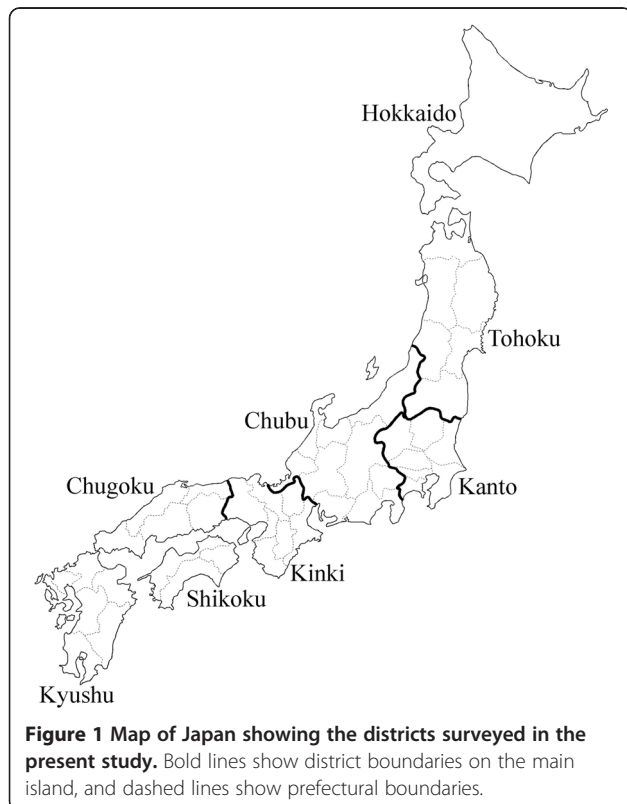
Hokkaido

Tohoku

Chubu

Chugoku

Kanto

Kinki

Shikoku

Kyushu

**Figure 1 Map of Japan showing the districts surveyed in the present study.** Bold lines show district boundaries on the main island, and dashed lines show prefectural boundaries.